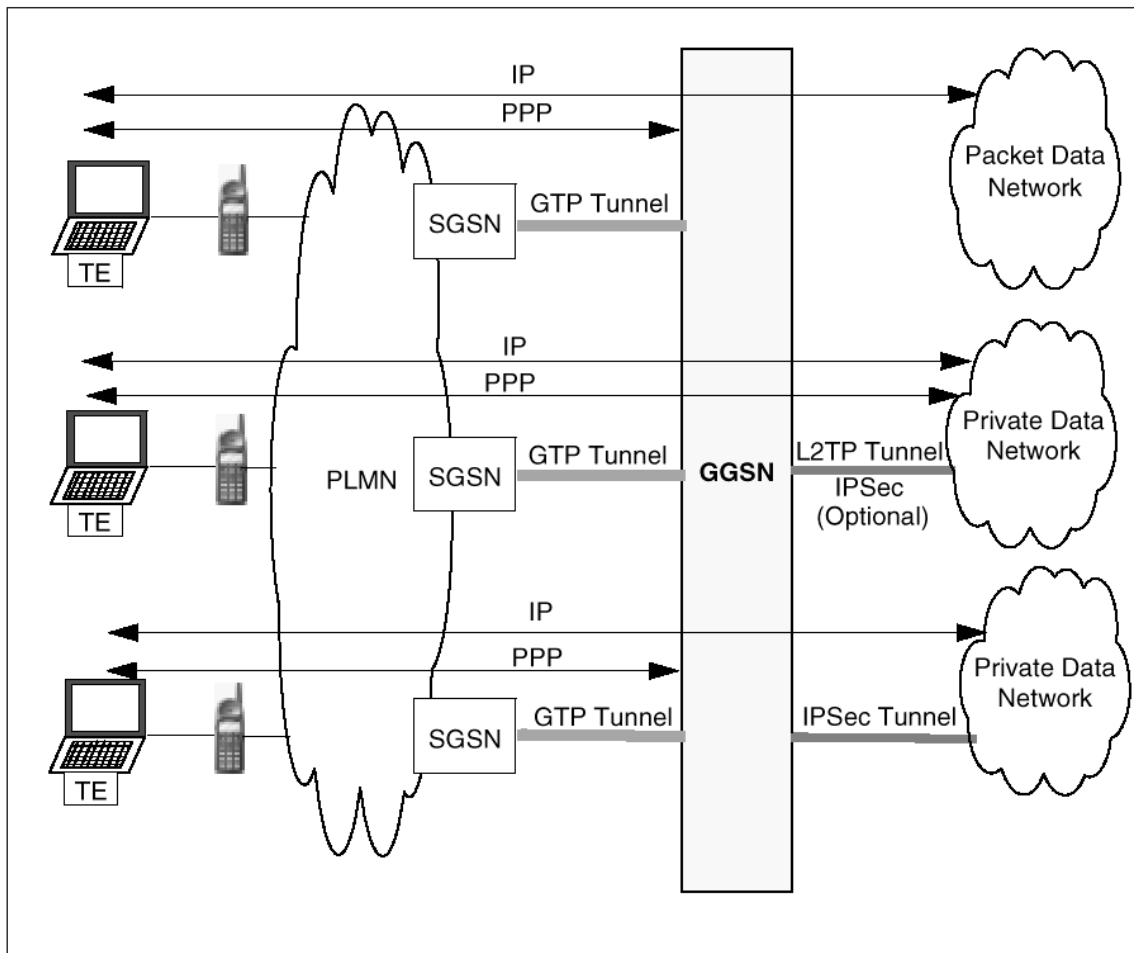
IP

PPP

Packet Data Network

SGSN

GTP Tunnel

TE

IP

PPP

Private Data Network

PLMN

SGSN

GTP Tunnel

GGSN

L2TP Tunnel

IPSec (Optional)

TE

IP

PPP

Private Data Network

SGSN

GTP Tunnel

IPSec Tunnel

TE